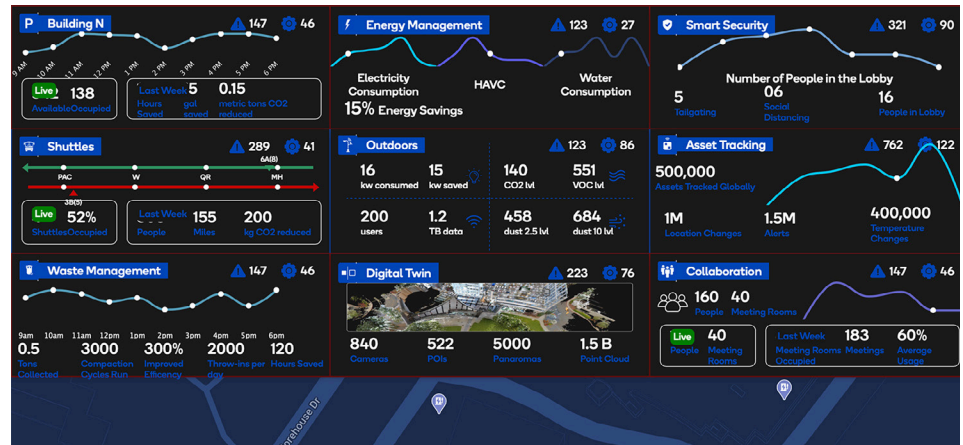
P Building N
147 46
9 AM 10 AM 11 AM 12 PM 1 PM 2 PM 3 PM 4 PM 5 PM 6 PM
Live 138
Available Occupied
Last Week 5 0.15
Hours Saved gal saved metric tons CO2 reduced

Energy Management
123 27
Electricity Consumption
HAVC
Water Consumption
15% Energy Savings

Smart Security
321 90
Number of People in the Lobby
5 06 16
Tailgating Social Distancing People in Lobby

Shuttles
289 41
6A(B)
PAC W QR MH
3B(S)
Live 52%
Shuttles Occupied
Last Week 155 200
People Miles kg CO2 reduced

Outdoors
123 86
16 kw consumed
15 kw saved
140 CO2 lvl
551 VOC lvl
200 users
1.2 TB data
458 dust 2.5 lvl
684 dust 10 lvl

Asset Tracking
762 122
500,000
Assets Tracked Globally
1M 1.5M 400,000
Location Changes Alerts Temperature Changes

Waste Management
147 46
9am 10am 11am 12pm 1pm 2pm 3pm 4pm 5pm 6pm
0.5 3000 300% 2000 120
Tons Collected Compaction Cycles Run Improved Effiency Throw-ins per day Hours Saved

Digital Twin
223 76
840 522 5000 1.5 B
Cameras POIs Panoramas Point Cloud

Collaboration
147 46
160 40
People Meeting Rooms
Live 40
People Meeting Rooms
Last Week 183 60%
Meeting Rooms Occupied Meetings Average Usage

orehouse Dr